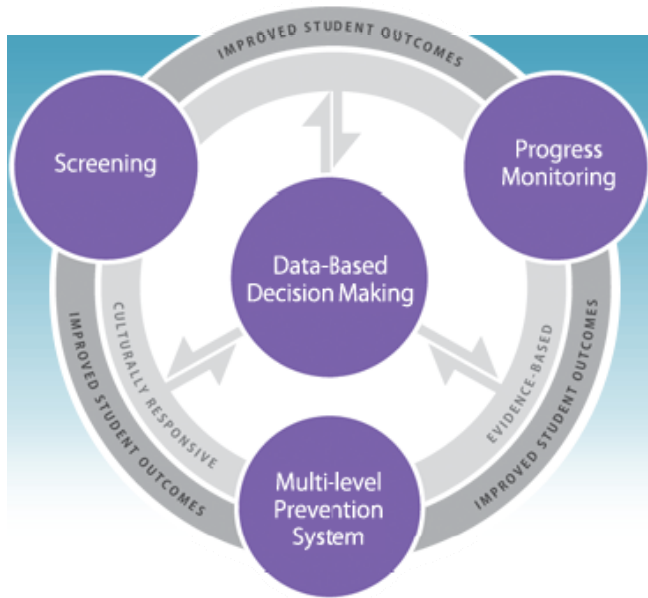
IMPROVED STUDENT OUTCOMES

Screening

Progress Monitoring

Data-Based Decision Making

CULTURALLY RESPONSIVE

EVIDENCE-BASED

IMPROVED STUDENT OUTCOMES

IMPROVED STUDENT OUTCOMES

Multi-level Prevention System